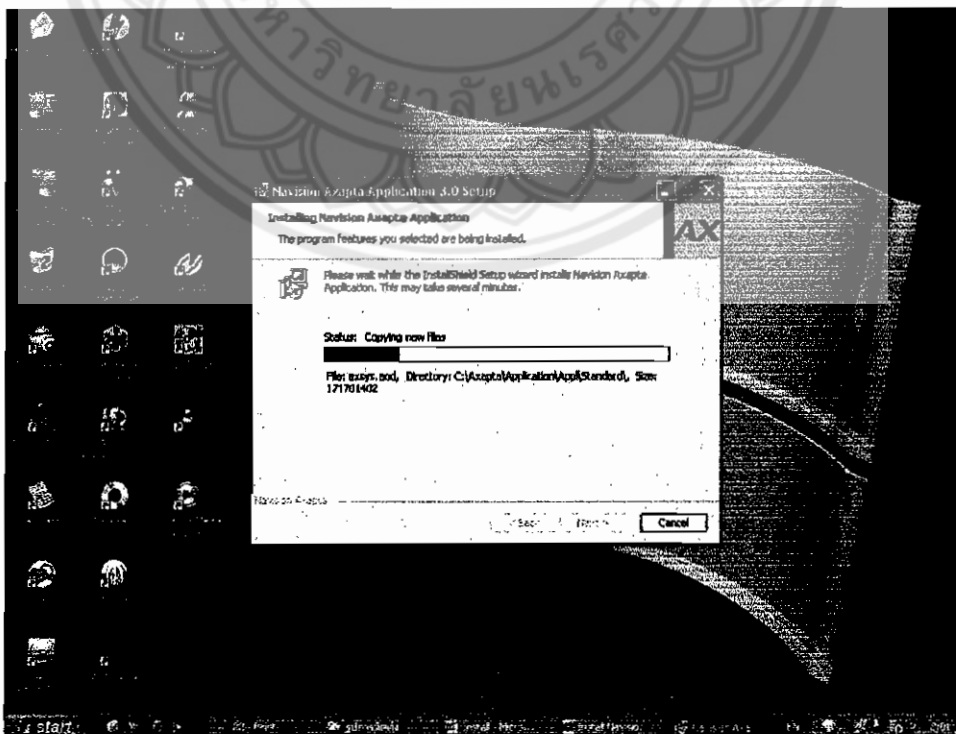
มหาวิทยาลัยนเรศวร

Navision Axapta Application 3.0 Setup

Installing Navision Axapta Application

The program features you selected are being installed.

AX

Please wait while the InstallShield Setup wizard installs Navision Axapta Application. This may take several minutes.

Status: Copying new files

File: axsys.aod, Directory: C:\Axapta\Application\Appl\Standard\, Size: 171701402

Navision Axapta

< Back

Next >

Cancel

start